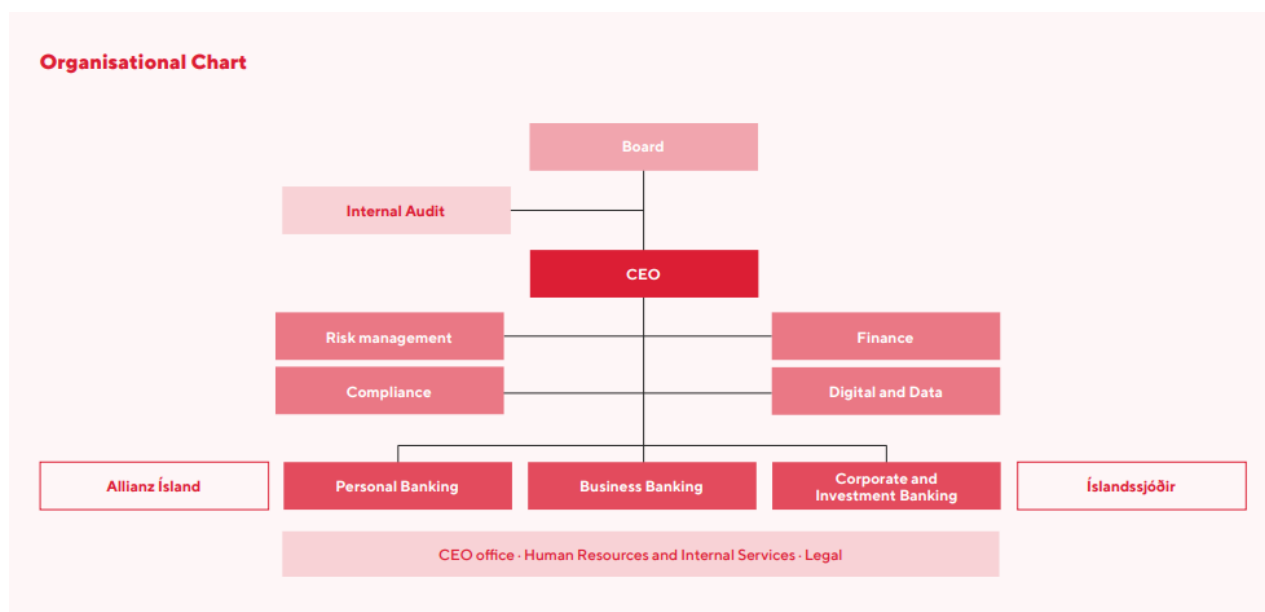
Organisational Chart

Board

Internal Audit

CEO

Risk management

Finance

Compliance

Digital and Data

Allianz Ísland

Personal Banking

Business Banking

Corporate and Investment Banking

Íslandssjóðir

CEO office · Human Resources and Internal Services · Legal